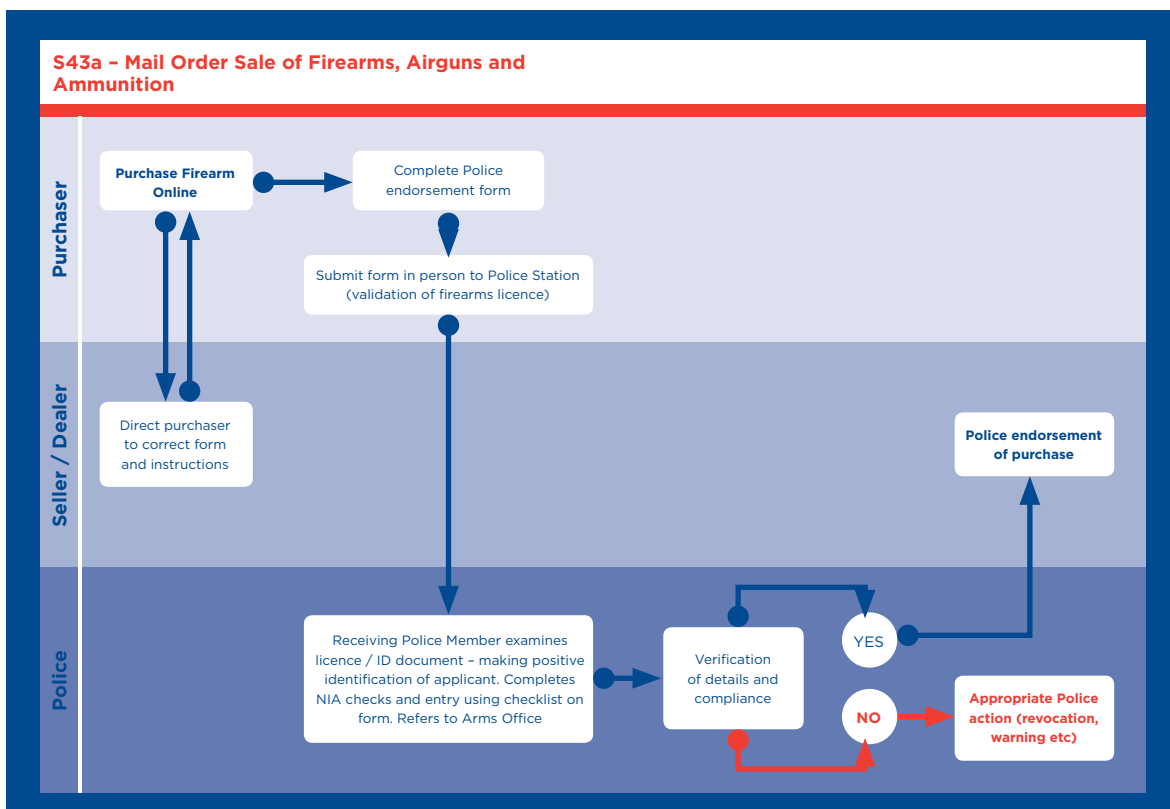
S43a – Mail Order Sale of Firearms, Airguns and Ammunition

Purchaser

Purchase Firearm Online

Complete Police endorsement form

Submit form in person to Police Station (validation of firearms licence)

Seller / Dealer

Direct purchaser to correct form and instructions

Police endorsement of purchase

Police

Receiving Police Member examines licence / ID document – making positive identification of applicant. Completes NIA checks and entry using checklist on form. Refers to Arms Office

Verification of details and compliance

YES

NO

Appropriate Police action (revocation, warning etc)